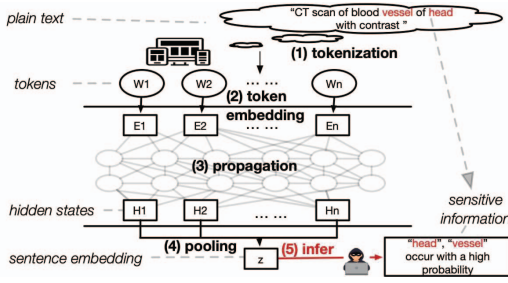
plain text

"CT scan of blood vessel of head with contrast "

(1) tokenization

tokens

W1 W2 ...... Wn

(2) token embedding

E1 E2 ...... En

(3) propagation

hidden states

H1 H2 ...... Hn

sensitive information

(4) pooling

sentence embedding

z

(5) infer

"head", "vessel" occur with a high probability